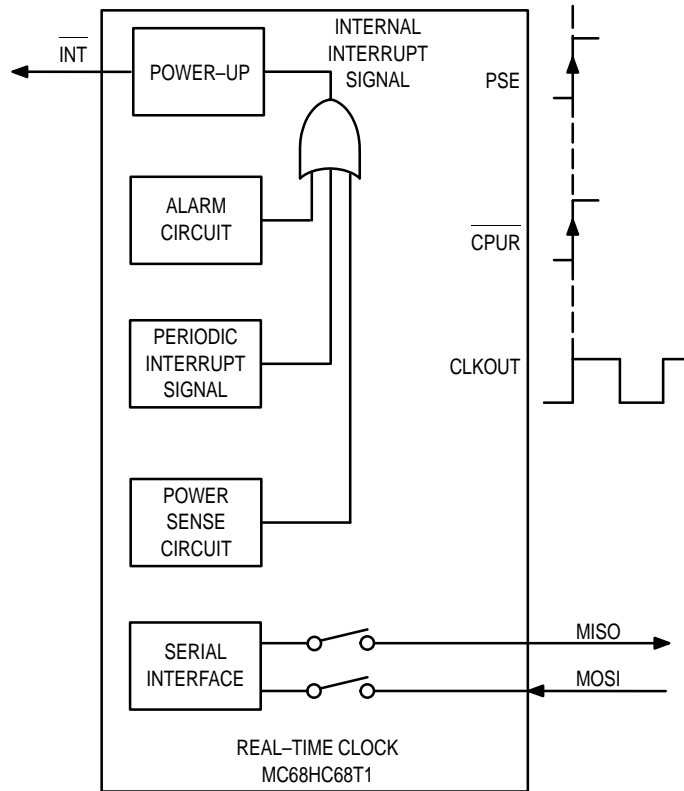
$\overline{INT}$

POWER–UP

INTERNAL INTERRUPT SIGNAL

PSE

ALARM CIRCUIT

$\overline{CPUR}$

PERIODIC INTERRUPT SIGNAL

CLKOUT

POWER SENSE CIRCUIT

SERIAL INTERFACE

MISO

MOSI

REAL–TIME CLOCK
MC68HC68T1